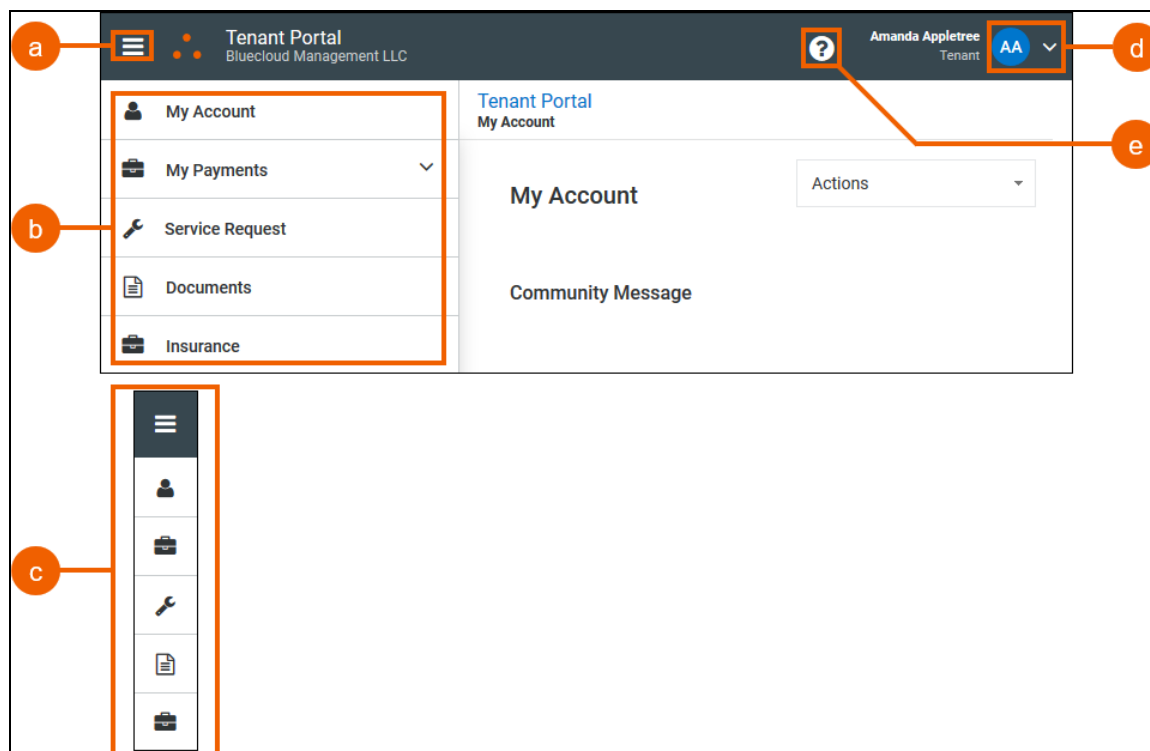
a

Tenant Portal
Bluecloud Management LLC

?

Amanda Appletree
Tenant

AA

d

My Account

My Payments

Service Request

Documents

Insurance

b

Tenant Portal
My Account

e

My Account

Actions

Community Message

c